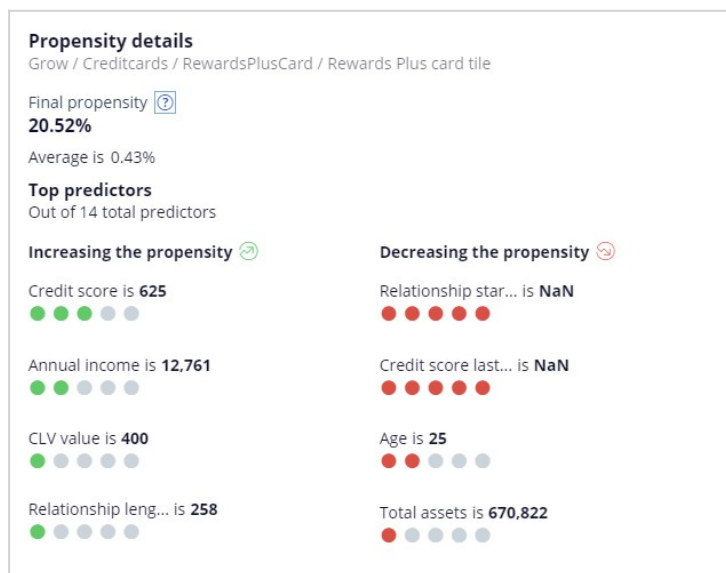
Propensity details
Grow / Creditcards / RewardsPlusCard / Rewards Plus card tile

Final propensity ?
20.52%

Average is 0.43%

Top predictors
Out of 14 total predictors

Increasing the propensity

Credit score is 625

Annual income is 12,761

CLV value is 400

Relationship leng... is 258

Decreasing the propensity

Relationship star... is NaN

Credit score last... is NaN

Age is 25

Total assets is 670,822